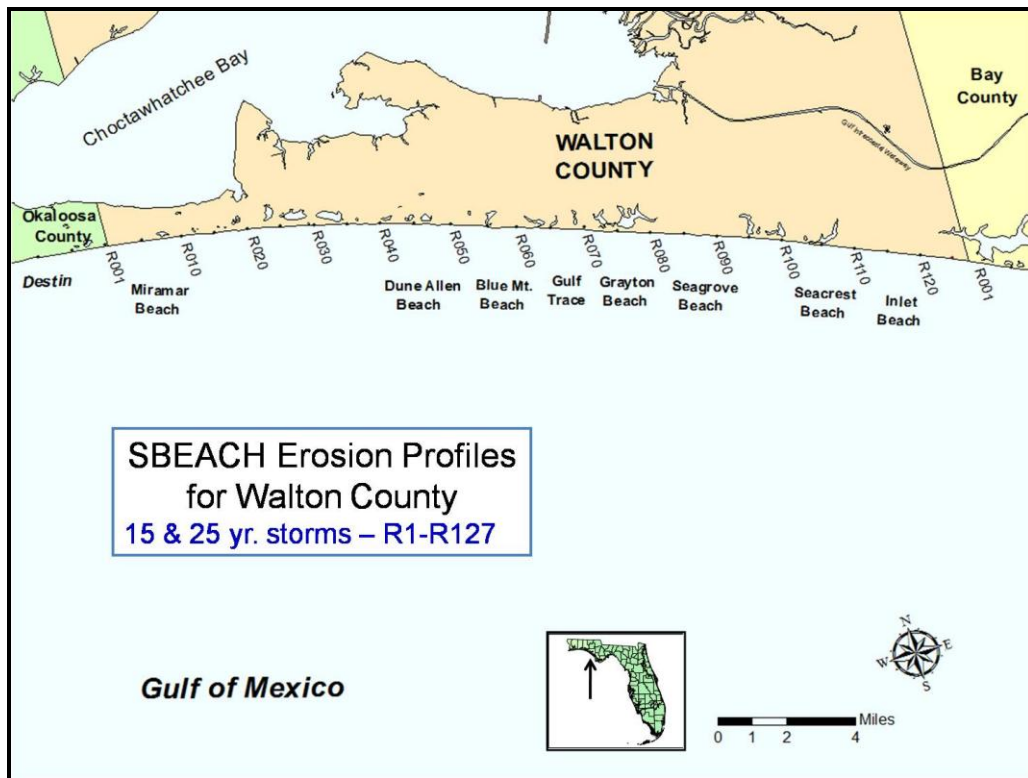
Choctawhatchee Bay

Bay County

WALTON COUNTY

Gulf Intracoastal Waterway

Okaloosa County

R001 R010 R020 R030 R040 R050 R060 R070 R080 R090 R100 R110 R120 R001

Destin

Miramar Beach

Dune Allen Beach

Blue Mt. Beach

Gulf Trace

Grayton Beach

Seagrove Beach

Seacrest Beach

Inlet Beach

SBEACH Erosion Profiles for Walton County

15 & 25 yr. storms – R1-R127

Gulf of Mexico

N
E
S
W

Miles
0 1 2 4